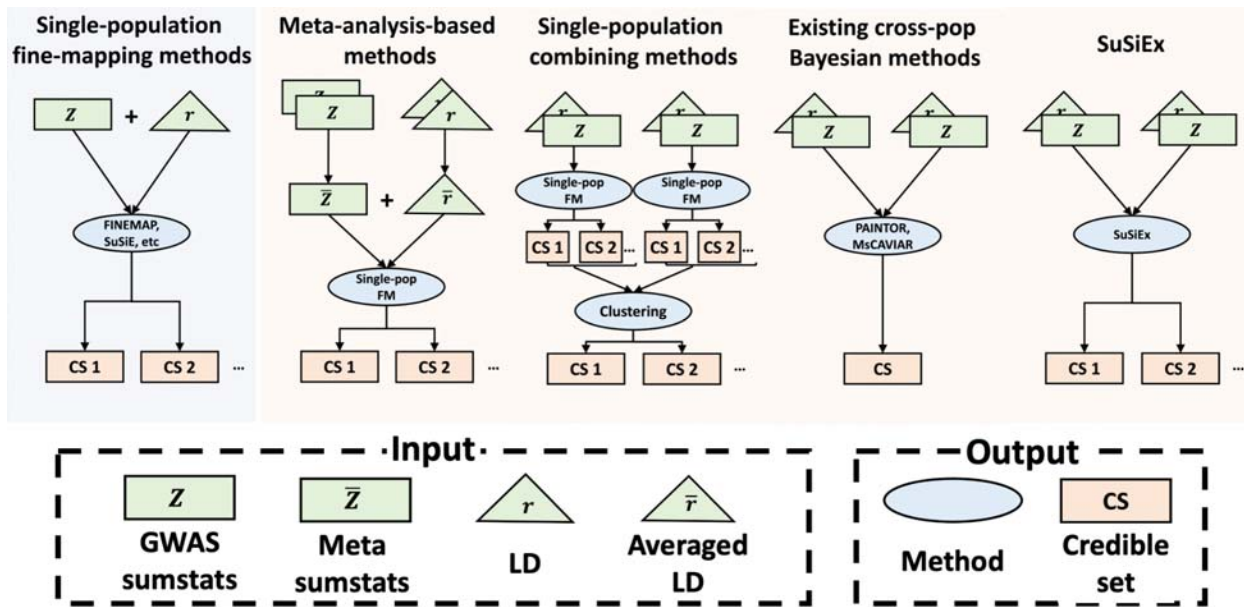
Single-population fine-mapping methods

$Z$ + $r$

FINEMAP, SuSiE, etc

CS 1 CS 2 ...

Meta-analysis-based methods

$Z$ $r$

$\bar{Z}$ + $\bar{r}$

Single-pop FM

CS 1 CS 2 ...

Single-population combining methods

$r$ $Z$ $r$ $Z$

Single-pop FM Single-pop FM

CS 1 CS 2 ... CS 1 CS 2 ...

Clustering

CS 1 CS 2 ...

Existing cross-pop Bayesian methods

$r$ $Z$ $r$ $Z$

PAINTOR, MsCAVIAR

CS

SuSiEx

$r$ $Z$ $r$ $Z$

SuSiEx

CS 1 CS 2 ...

Input

$Z$ GWAS sumstats

$\bar{Z}$ Meta sumstats

$r$ LD

$\bar{r}$ Averaged LD

Output

Method

CS Credible set